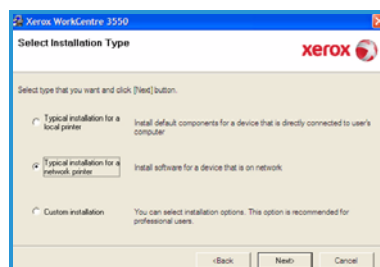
Xerox WorkCentre 3550

Select Installation Type

xerox

Select type that you want and click [Next] button.

Typical installation for a local printer
Install default components for a device that is directly connected to user's computer

Typical installation for a network printer
Install software for a device that is on network

Custom installation
You can select installation options. This option is recommended for professional users.

<Back
Next>
Cancel